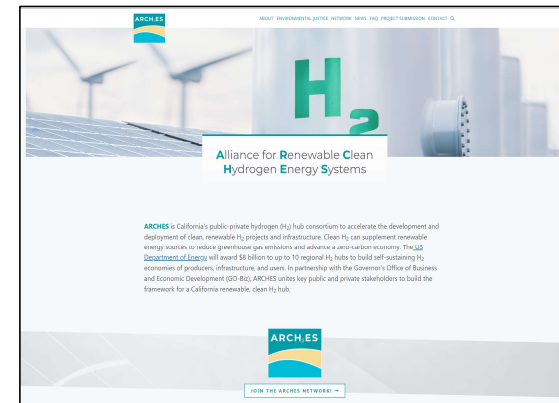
ARCHES

ABOUT ENVIRONMENTAL JUSTICE NETWORK NEWS FAQ PROJECT SUBMISSION CONTACT

$H_2$

Alliance for Renewable Clean Hydrogen Energy Systems

ARCHES is California's public-private hydrogen ($H_2$) hub consortium to accelerate the development and deployment of clean, renewable $H_2$ projects and infrastructure. Clean $H_2$ can supplement renewable energy sources to reduce greenhouse gas emissions and advance a zero-carbon economy. The US Department of Energy will award $8 billion to up to 10 regional $H_2$ hubs to build self-sustaining $H_2$ economies of producers, infrastructure, and users. In partnership with the Governor's Office of Business and Economic Development (GO-Biz), ARCHES unites key public and private stakeholders to build the framework for a California renewable, clean $H_2$ hub.

ARCHES

JOIN THE ARCHES NETWORK! →